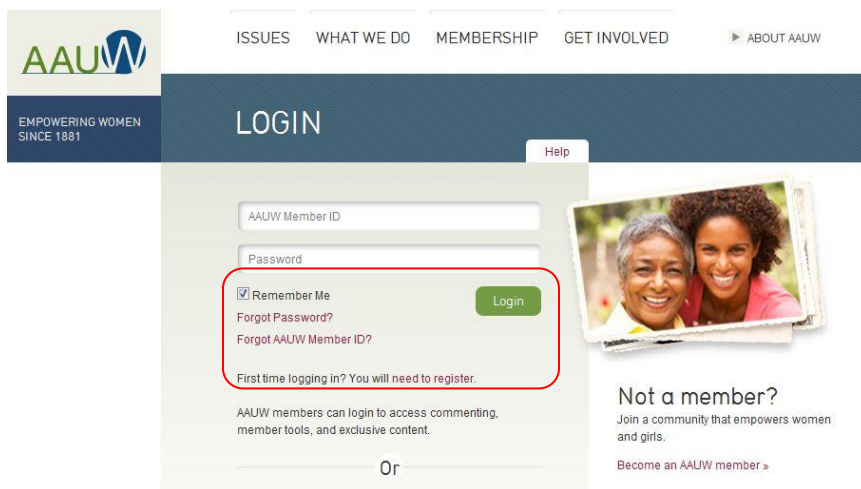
AAUW

EMPOWERING WOMEN SINCE 1881

ISSUES WHAT WE DO MEMBERSHIP GET INVOLVED

ABOUT AAUW

LOGIN

Help

AAUW Member ID

Password

Remember Me

Login

Forgot Password?

Forgot AAUW Member ID?

First time logging in? You will need to register.

AAUW members can login to access commenting, member tools, and exclusive content.

Or

Not a member?

Join a community that empowers women and girls.

Become an AAUW member »